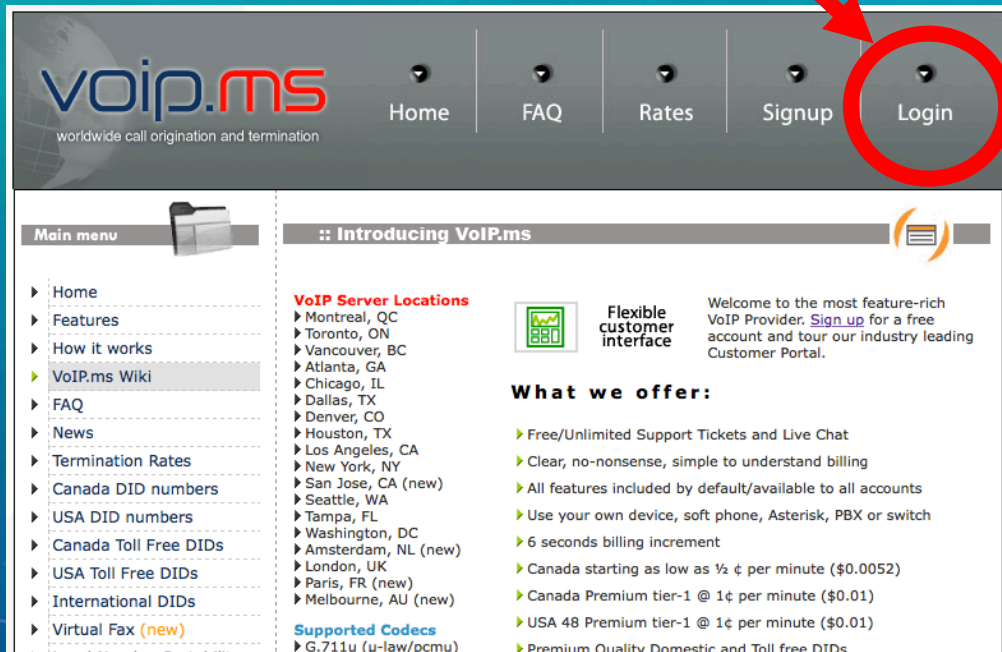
voip.ms
worldwide call origination and termination

Home FAQ Rates Signup Login

Main menu

Home
Features
How it works
VoIP.ms Wiki
FAQ
News
Termination Rates
Canada DID numbers
USA DID numbers
Canada Toll Free DIDs
USA Toll Free DIDs
International DIDs
Virtual Fax (new)

:: Introducing VoIP.ms

VoIP Server Locations
Montreal, QC
Toronto, ON
Vancouver, BC
Atlanta, GA
Chicago, IL
Dallas, TX
Denver, CO
Houston, TX
Los Angeles, CA
New York, NY
San Jose, CA (new)
Seattle, WA
Tampa, FL
Washington, DC
Amsterdam, NL (new)
London, UK
Paris, FR (new)
Melbourne, AU (new)

Supported Codecs
G.711u (u-law/pcmu)

Flexible customer interface

Welcome to the most feature-rich VoIP Provider. Sign up for a free account and tour our industry leading Customer Portal.

What we offer:

Free/Unlimited Support Tickets and Live Chat
Clear, no-nonsense, simple to understand billing
All features included by default/available to all accounts
Use your own device, soft phone, Asterisk, PBX or switch
6 seconds billing increment
Canada starting as low as ½ ¢ per minute ($0.0052)
Canada Premium tier-1 @ 1¢ per minute ($0.01)
USA 48 Premium tier-1 @ 1¢ per minute ($0.01)
Premium Quality Domestic and Toll free DIDs